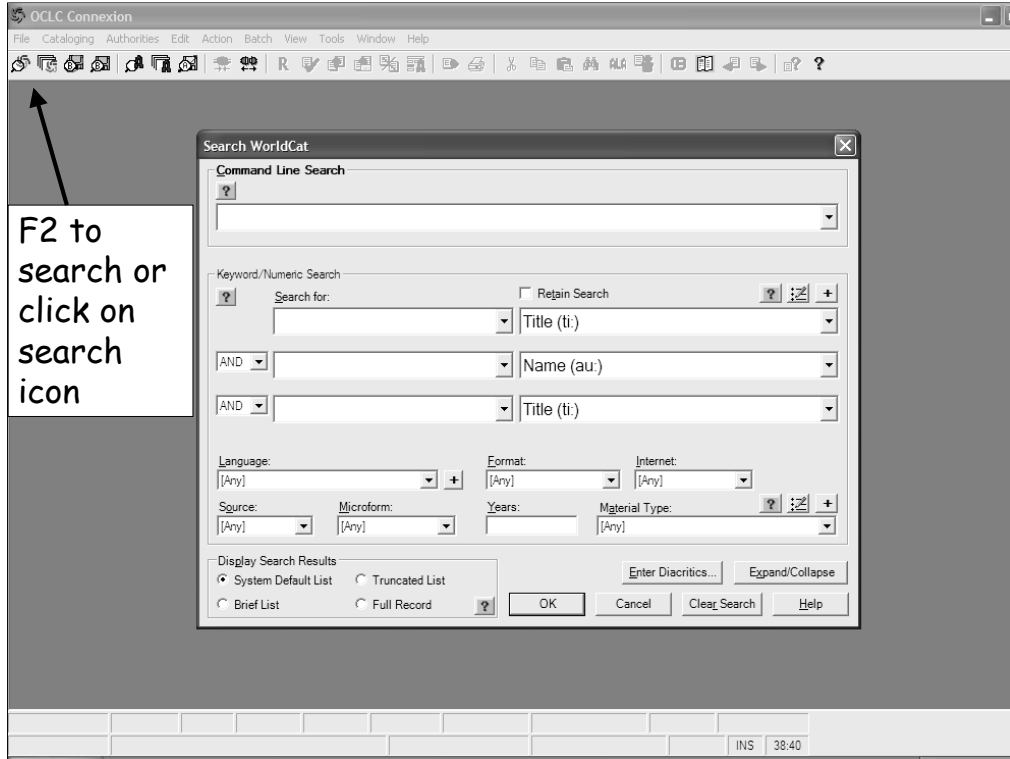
OCLC Connexion

File Cataloging Authorities Edit Action Batch View Tools Window Help

R

?

F2 to search or click on search icon

Search WorldCat

Command Line Search

?

Keyword/Numeric Search

?

Search for:

Retain Search

?

+

Title (ti:)

AND

Name (au:)

AND

Title (ti:)

Language:

[Any]

+

Format:

[Any]

Internet:

[Any]

Source:

[Any]

Microform:

[Any]

Years:

Material Type:

[Any]

?

+

Display Search Results

System Default List

Truncated List

Brief List

Full Record

?

Enter Diacritics...

Expand/Collapse

OK

Cancel

Clear Search

Help

INS 38:40